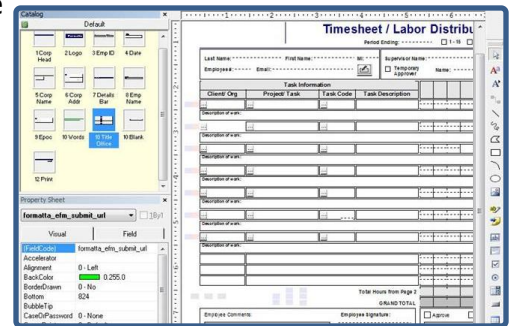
Catalog
Default
1 Corp Head
2 Logo
3 Emp ID
4 Date
5 Corp Name
6 Corp Addr
7 Details Bar
8 Emp Name
9 Epoc
10 Words
11 Title Offline
10 Blank
12 Print

Property Sheet
formatta_efm_submit_url
1Byt
Visual
Field
(FieldCode) formatta_efm_submit_url
Accelerator
Alignment 0 - Left
BackColor 255.0.0
BorderDrawn 0 - No
Bottom 824
BubbleTip
CaseOrPassword 0 - None

Timesheet / Labor Distribu
Period Ending:
1 - 15
Last Name:
First Name:
MI:
Supervisor Name:
Employee#:
Email:
Temporary Approver
Name:
Task Information
Client/ Org
Project/ Task
Task Code
Task Description
Description of work:
Description of work:
Description of work:
Description of work:
Description of work:
Description of work:
Description of work:
Total Hours from Page 2
GRAND TOTAL
Employee Comments:
Employee Signature:
Approve